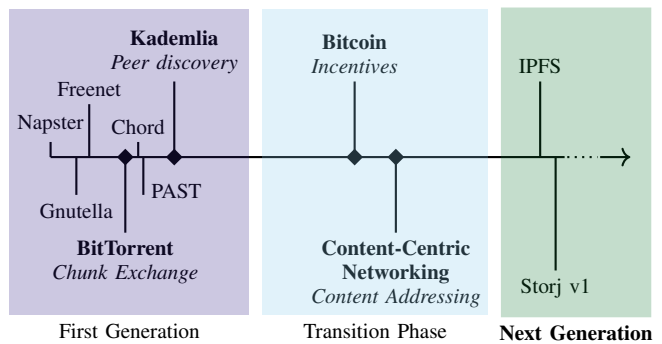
Kademlia
Peer discovery

Freenet

Napster

Chord

Gnutella

PAST

BitTorrent
Chunk Exchange

Bitcoin
Incentives

Content-Centric Networking
Content Addressing

IPFS

Storj v1

First Generation

Transition Phase

Next Generation